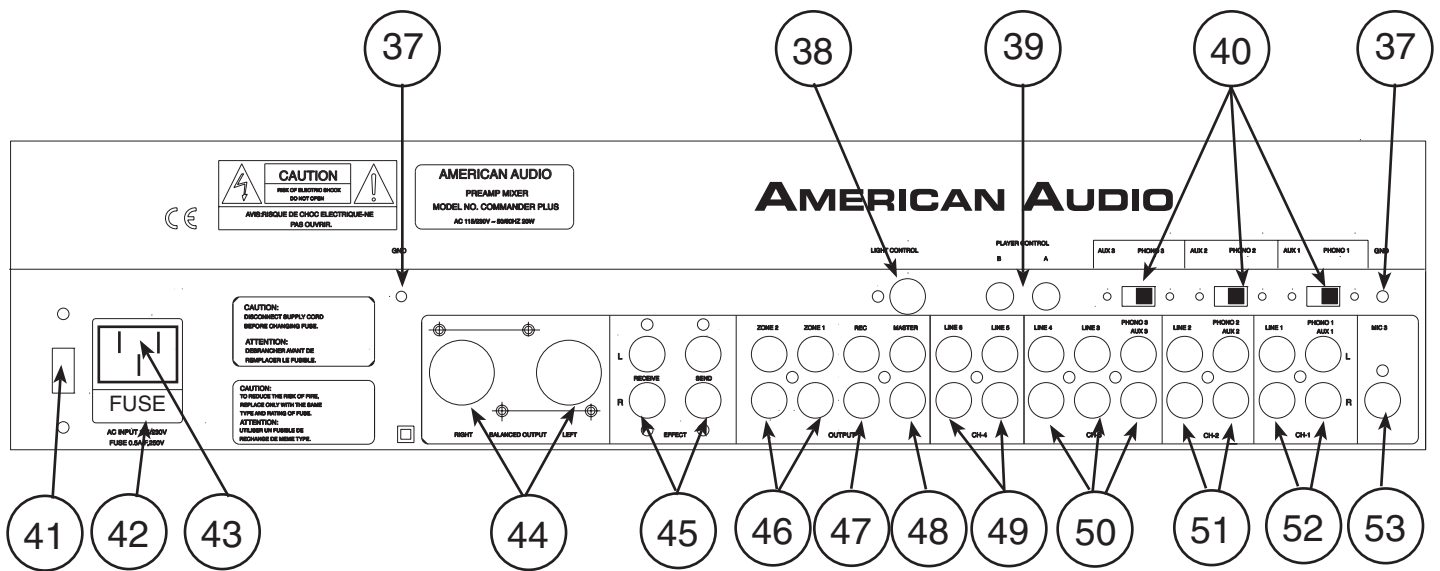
37
38
39
40
37

CAUTION
RISK OF ELECTRIC SHOCK
DO NOT OPEN
AVIS:RISQUE DE CHOC ELECTRIQUE-NE PAS OUVRIR.

AMERICAN AUDIO
PREAMP MIXER
MODEL NO. COMMANDER PLUS
AC 115/230V ~ 50/60HZ 20W

AMERICAN AUDIO

CE

GND
LIGHT CONTROL
PLAYER CONTROL
B A
AUX 3 PHONO 3
AUX 2 PHONO 2
AUX 1 PHONO 1
GND

CAUTION:
DISCONNECT SUPPLY CORD BEFORE CHANGING FUSE.
ATTENTION:
DEBRANCHER AVANT DE REMPLACER LE FUSIBLE.

CAUTION:
TO REDUCE THE RISK OF FIRE, REPLACE ONLY WITH THE SAME TYPE AND RATING OF FUSE.
ATTENTION:
UTILISER UN FUSIBLE DE RECHANGE DE MEME TYPE.

FUSE
AC INPUT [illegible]/230V
FUSE 0.5A/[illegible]250V

RIGHT BALANCED OUTPUT LEFT

L
R
RECEIVE SEND
EFFECT

ZONE 2 ZONE 1 REC MASTER
OUTPUT

LINE 6 LINE 5
CH-4
LINE 4 LINE 3 PHONO 3 AUX 3
CH-3
LINE 2 PHONO 2 AUX 2
CH-2
LINE 1 PHONO 1 AUX 1
L
R
CH-1
MIC 3

41
42
43
44
45
46
47
48
49
50
51
52
53